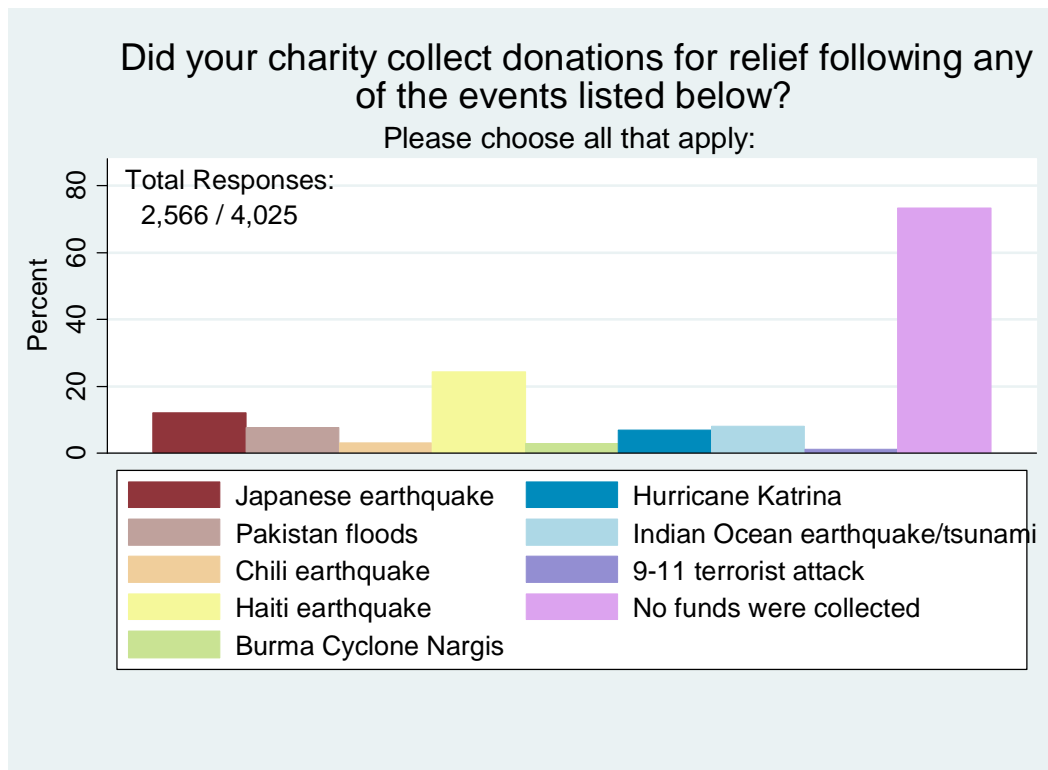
Did your charity collect donations for relief following any of the events listed below?

Please choose all that apply:

Total Responses:
2,566 / 4,025

Percent

80
60
40
20
0

Japanese earthquake
Pakistan floods
Chili earthquake
Haiti earthquake
Burma Cyclone Nargis
Hurricane Katrina
Indian Ocean earthquake/tsunami
9-11 terrorist attack
No funds were collected